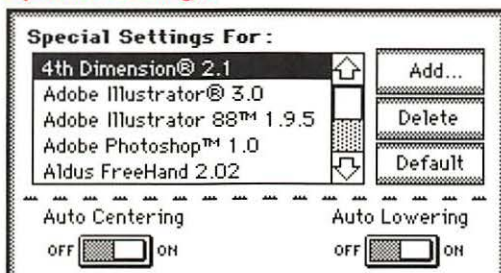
Special Settings For :

4th Dimension® 2.1
Adobe Illustrator® 3.0
Adobe Illustrator 88™ 1.9.5
Adobe Photoshop™ 1.0
Aldus FreeHand 2.02

Add...
Delete
Default

Auto Centering
OFF ON

Auto Lowering
OFF ON